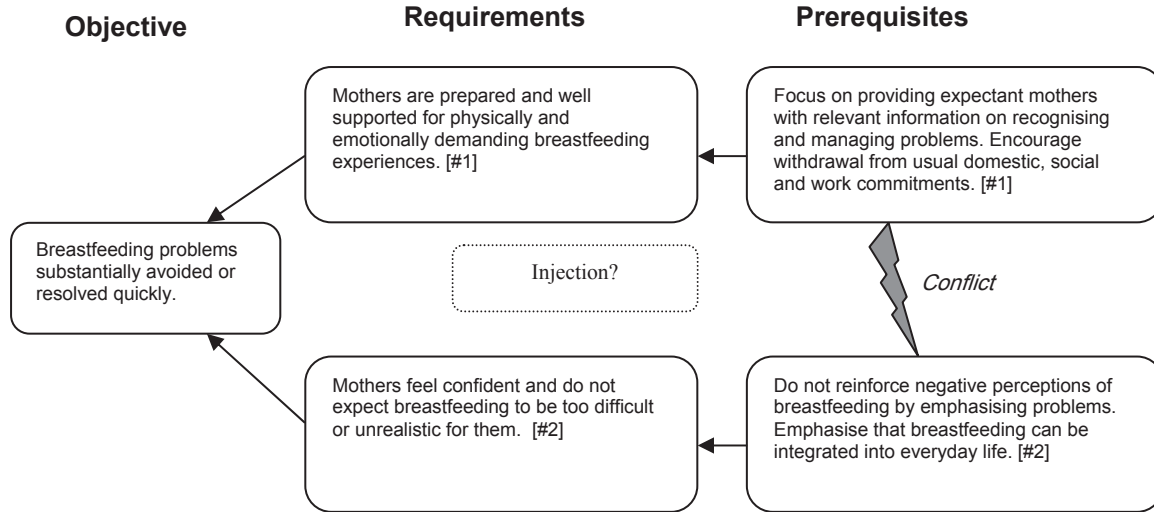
Objective

Requirements

Prerequisites

Mothers are prepared and well supported for physically and emotionally demanding breastfeeding experiences. [#1]

Focus on providing expectant mothers with relevant information on recognising and managing problems. Encourage withdrawal from usual domestic, social and work commitments. [#1]

Breastfeeding problems substantially avoided or resolved quickly.

Injection?

Conflict

Mothers feel confident and do not expect breastfeeding to be too difficult or unrealistic for them. [#2]

Do not reinforce negative perceptions of breastfeeding by emphasising problems. Emphasise that breastfeeding can be integrated into everyday life. [#2]